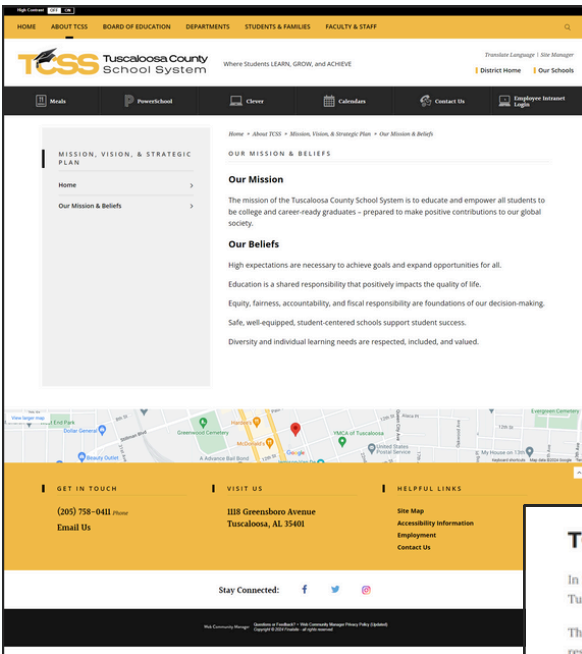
High Contrast OFF ON

HOME ABOUT TCSS BOARD OF EDUCATION DEPARTMENTS STUDENTS & FAMILIES FACULTY & STAFF

TCSS Tuscaloosa County School System

Where Students LEARN, GROW, and ACHIEVE

Translate Language | Site Manager

District Home Our Schools

Meals PowerSchool Clever Calendars Contact Us Employee Intranet Login

MISSION, VISION, & STRATEGIC PLAN

Home

Our Mission & Beliefs

Home » About TCSS » Mission, Vision, & Strategic Plan » Our Mission & Beliefs

OUR MISSION & BELIEFS

Our Mission

The mission of the Tuscaloosa County School System is to educate and empower all students to be college and career-ready graduates – prepared to make positive contributions to our global society.

Our Beliefs

High expectations are necessary to achieve goals and expand opportunities for all.

Education is a shared responsibility that positively impacts the quality of life.

Equity, fairness, accountability, and fiscal responsibility are foundations of our decision-making.

Safe, well-equipped, student-centered schools support student success.

Diversity and individual learning needs are respected, included, and valued.

View larger map

Dollar General Greenwood Cemetery McDonald's YMCA of Tuscaloosa United States Postal Service Beauty Outlet Evergreen Cemetery Google

GET IN TOUCH

(205) 758-0411 Phone

Email Us

VISIT US

1118 Greensboro Avenue
Tuscaloosa, AL 35401

HELPFUL LINKS

Site Map
Accessibility Information
Employment
Contact Us

Stay Connected:

Web Community Manager Questions or Feedback? • Web Community Manager Privacy Policy (Updated) Copyright © 2024 Finalsite - all rights reserved.

T
In
Tu
Th
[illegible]